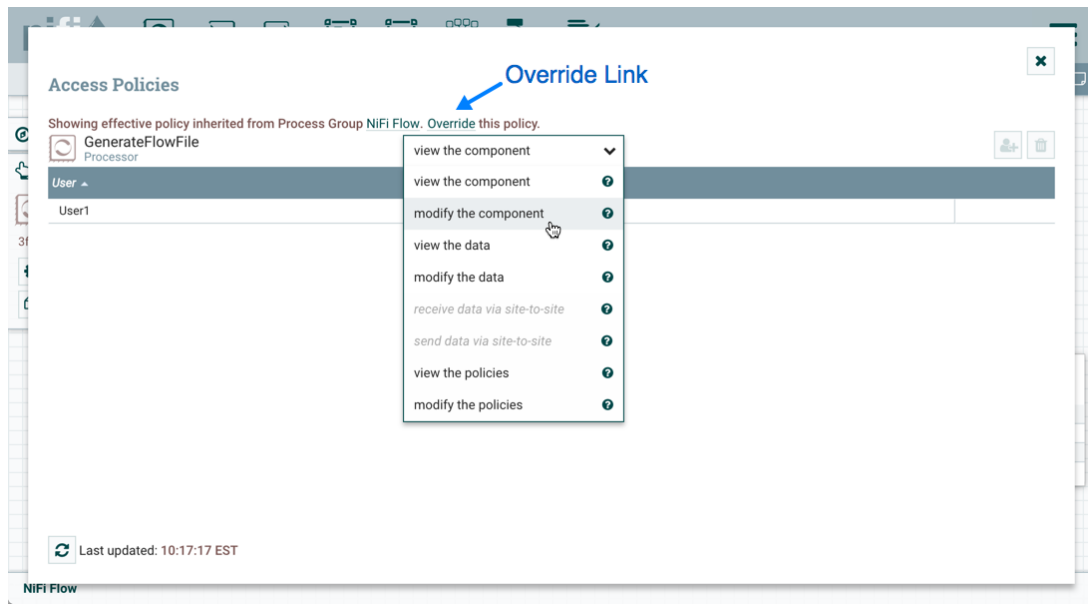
Access Policies

Override Link

Showing effective policy inherited from Process Group NiFi Flow. Override this policy.

GenerateFlowFile
Processor

view the component

| User |
|---|
| User1 |

view the component
modify the component
view the data
modify the data
receive data via site-to-site
send data via site-to-site
view the policies
modify the policies

Last updated: 10:17:17 EST

NiFi Flow